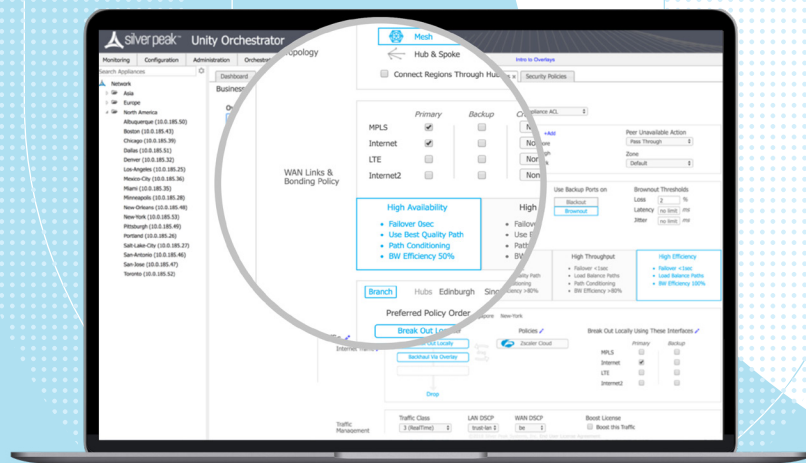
silver peak Unity Orchestrator

Monitoring Configuration Administration Orchestr

Search Appliances

Network
Asia
Europe
North America
Albuquerque (10.0.185.50)
Boston (10.0.185.43)
Chicago (10.0.185.39)
Dallas (10.0.185.51)
Denver (10.0.185.32)
Los-Angeles (10.0.185.25)
Mexico-City (10.0.185.36)
Miami (10.0.185.35)
Minneapolis (10.0.185.28)
New-Orleans (10.0.185.48)
New-York (10.0.185.53)
Pittsburgh (10.0.185.49)
Portland (10.0.185.26)
Salt-Lake-City (10.0.185.27)
San-Antonio (10.0.185.46)
San-Jose (10.0.185.47)
Toronto (10.0.185.52)

Dashboard
Business

opology

Mesh

Hub & Spoke

Intro to Overlays

Connect Regions Through Hub

Security Policies

Primary Backup

MPLS
Internet
LTE
Internet2

WAN Links & Bonding Policy

Appliance ACL

+Add

Peer Unavailable Action
Pass Through
Zone
Default

Use Backup Ports on
Blackout
Brownout

Brownout Thresholds
Loss 2 %
Latency no limit ms
Jitter no limit ms

High Availability
Failover 0sec
Use Best Quality Path
Path Conditioning
BW Efficiency 50%

High
Failov
Use B
Path
BW

High Throughput
Failover <1sec
Load Balance Paths
Path Conditioning
BW Efficiency >80%

High Efficiency
Failover <1sec
Load Balance Paths
BW Efficiency 100%

Branch Hubs Edinburgh Sing

Preferred Policy Order

New-York

Break Out Locally

Break Out Locally

Backhaul Via Overlay

Drop

Policies

Zscaler Cloud

Break Out Locally Using These Interfaces

Primary Backup
MPLS
Internet
LTE
Internet2

Internet Traffic

Traffic Management

Traffic Class
3 (RealTime)

LAN DSCP
trust-lan

WAN DSCP
be

Boost License
Boost this Traffic